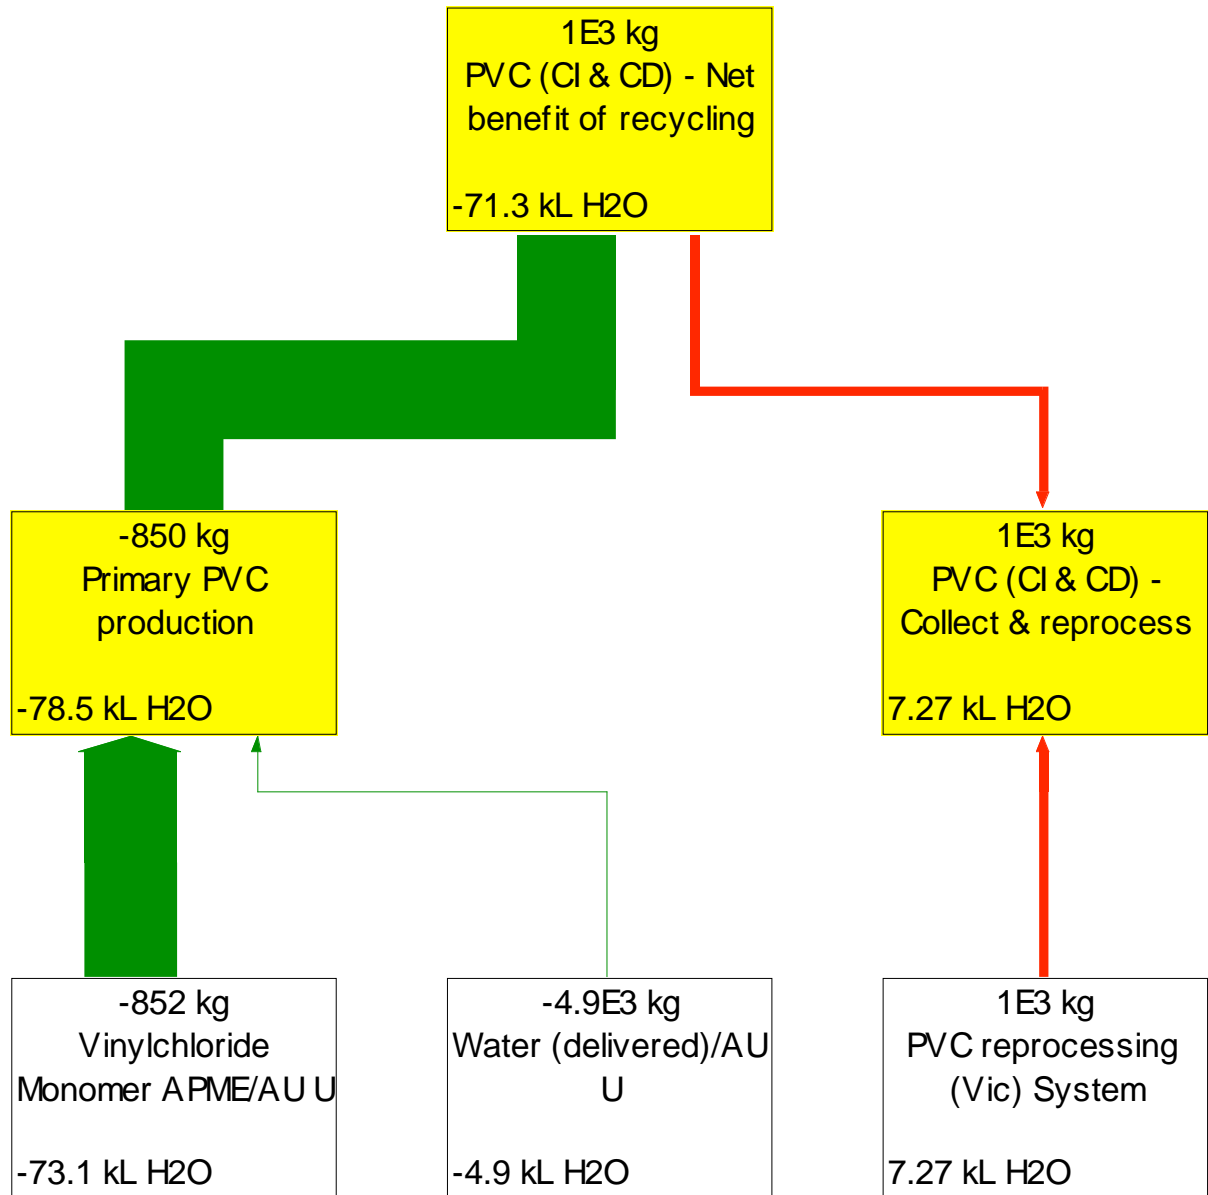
1E3 kg
PVC (Cl & CD) - Net benefit of recycling

-71.3 kL H2O

-850 kg
Primary PVC production

-78.5 kL H2O

1E3 kg
PVC (Cl & CD) - Collect & reprocess

7.27 kL H2O

-852 kg
Vinylchloride Monomer APME/AU U

-73.1 kL H2O

-4.9E3 kg
Water (delivered)/AU U

-4.9 kL H2O

1E3 kg
PVC reprocessing (Vic) System

7.27 kL H2O